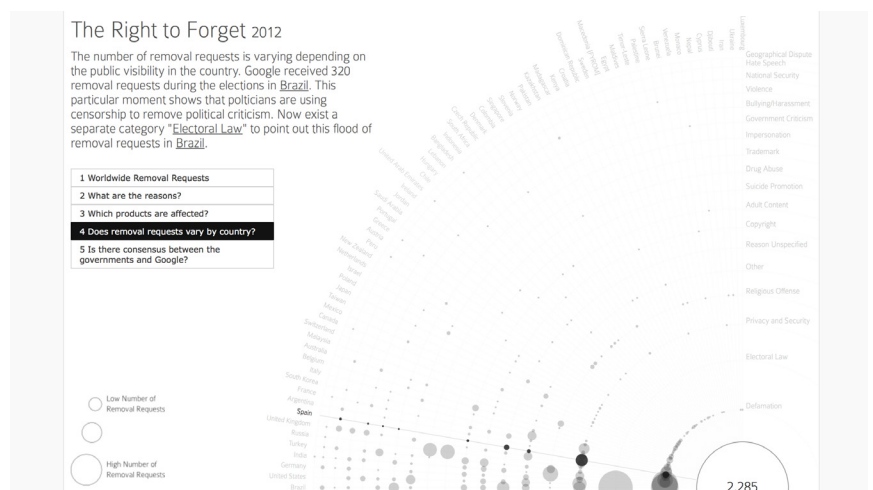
The Right to Forget 2012

The number of removal requests is varying depending on the public visibility in the country. Google received 320 removal requests during the elections in Brazil. This particular moment shows that polticians are using censorship to remove political criticism. Now exist a separate category "Electoral Law" to point out this flood of removal requests in Brazil.

1 Worldwide Removal Requests
2 What are the reasons?
3 Which products are affected?
4 Does removal requests vary by country?
5 Is there consensus between the governments and Google?

Low Number of Removal Requests

High Number of Removal Requests

Spain
United Kingdom
Russia
Turkey
India
Germany
United States
Brazil
Argentina
France
South Korea
Italy
Belgium
Australia
Malaysia
Switzerland
Canada
Mexico
Taiwan
Japan
Poland
Israel
Netherlands
New Zealand
Peru
Romania
Greece
Serbia
Singapore
United Arab Emirates

Geographical Dispute
Hate Speech
National Security
Violence
Bullying/Harassment
Government Criticism
Impersonation
Trademark
Drug Abuse
Suicide Promotion
Adult Content
Copyright
Reason Unspecified
Other
Religious Offense
Privacy and Security
Electoral Law
Defamation

2.285